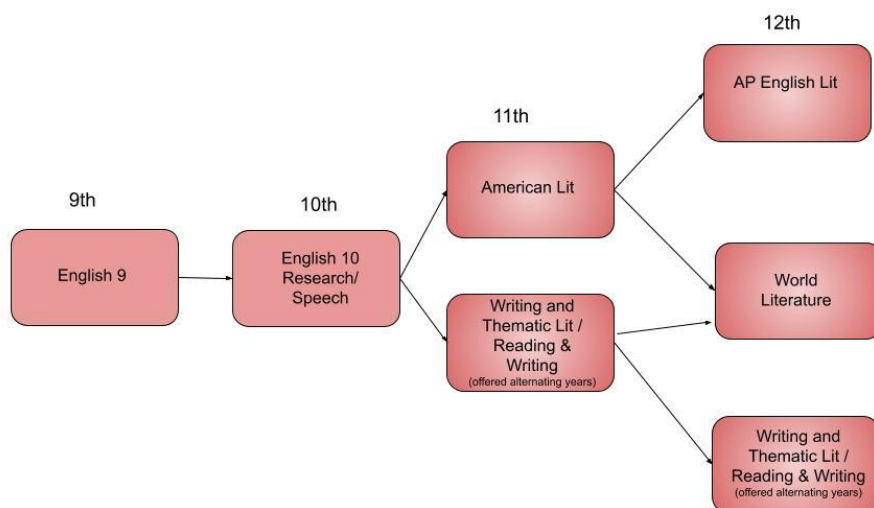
12th

AP English Lit

11th

9th

10th

American Lit

English 9

English 10 Research/ Speech

World Literature

Writing and Thematic Lit / Reading & Writing
(offered alternating years)

Writing and Thematic Lit / Reading & Writing
(offered alternating years)